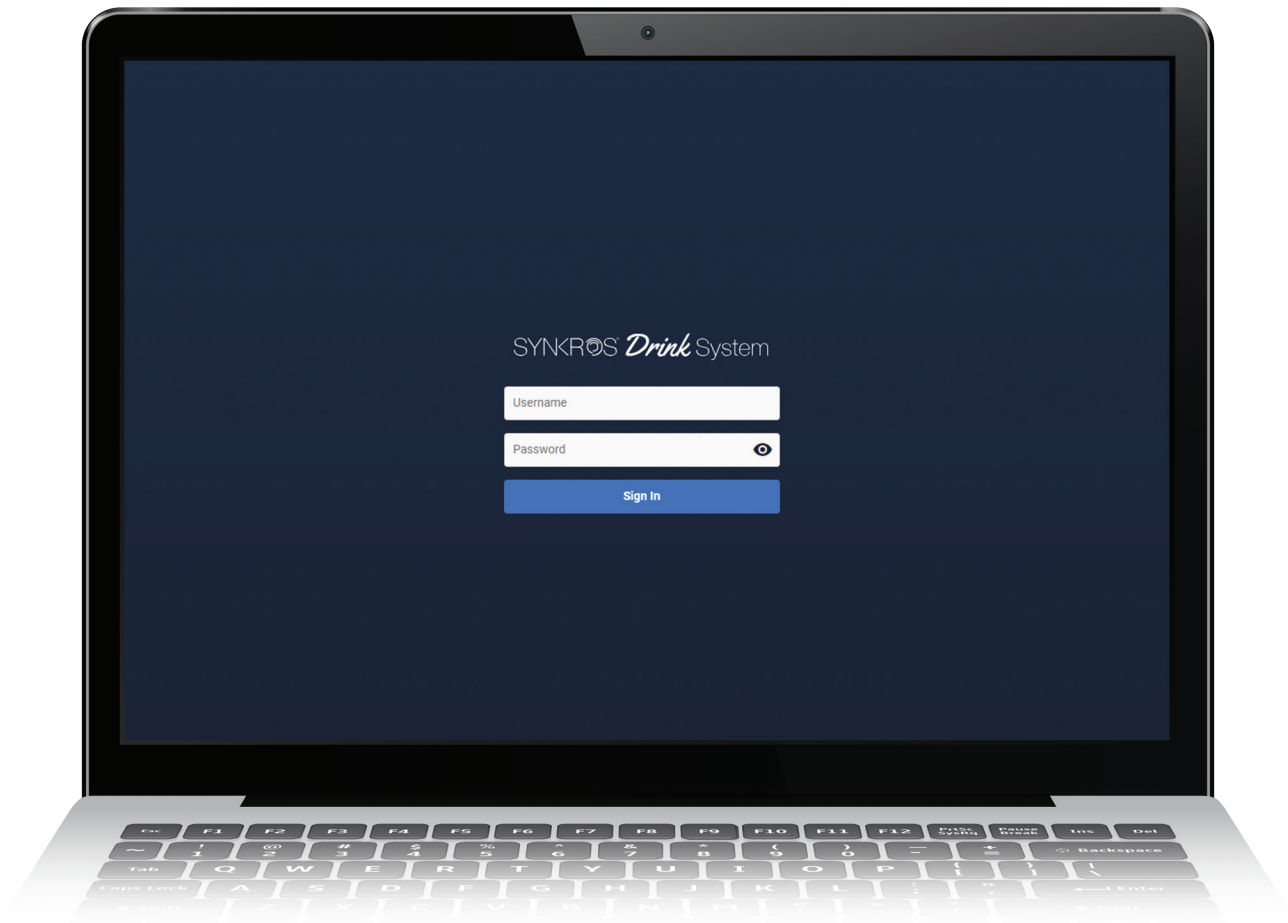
SYNKROS Drink System

Username

Password

Sign In

Esc F1 F2 F3 F4 F5 F6 F7 F8 F9 F10 F11 F12 PrtSc SysRq Pause Break Ins Del

~ ! 1 @ 2 # 3 $ 4 % 5 ^ 6 & 7 * 8 ( 9 ) 0 _ - + = Backspace

Tab Q W E R T Y U I O P { [ } ] | \

Caps Lock A S D F G H J K L : ; " ' Enter